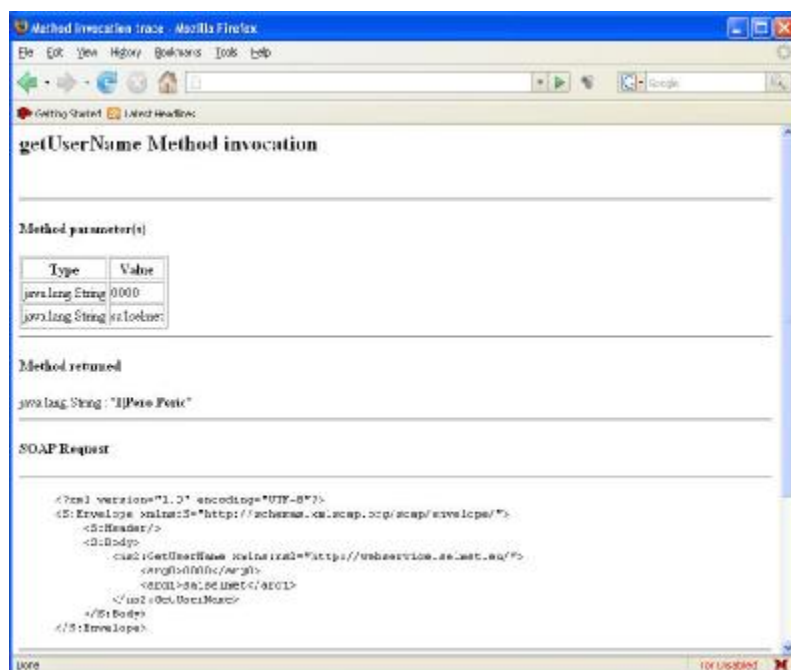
Method Invocation trace - Mozilla Firefox

File Edit View History Bookmarks Tools Help

Google

Getting Started Latest Headlines

getUserName Method invocation

Method parameter(s)

| Type | Value |
|---|---|
| java.lang.String | 0000 |
| java.lang.String | sz.loeknet |

Method returned

java.lang.String : "1|Pero Peric"

SOAP Request

<?xml version="1.0" encoding="UTF-8"?>
<S:Envelope xmlns:S="http://schemas.xmlsoap.org/soap/envelope/">
<S:Header/>
<S:Body>
<ns2:GetUserName xmlns:ns2="http://webservice.se.net.eu/">
<arg0>0000</arg0>
<arg1>sz.loeknet</arg1>
</ns2:GetUserName>
</S:Body>
</S:Envelope>

Done

Tor Disabled